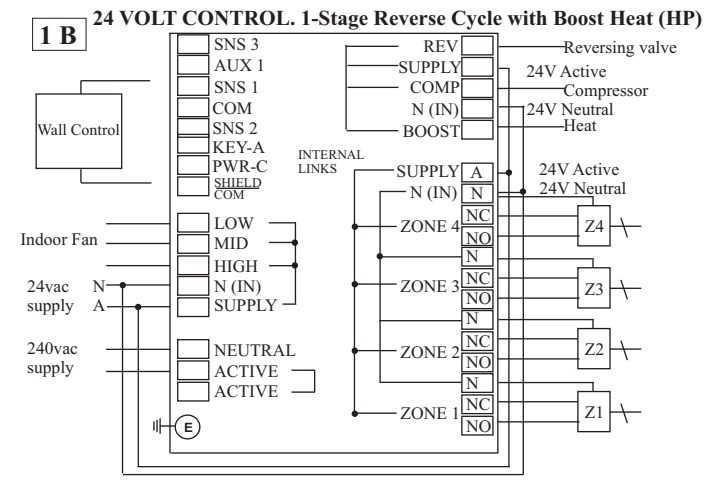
1 B

24 VOLT CONTROL. 1-Stage Reverse Cycle with Boost Heat (HP)

Wall Control

SNS 3
AUX 1
SNS 1
COM
SNS 2
KEY-A
PWR-C
SHIELD
COM

INTERNAL LINKS

REV
SUPPLY
COMP
N (IN)
BOOST

Reversing valve
24V Active
Compressor
24V Neutral
Heat

SUPPLY A
N (IN) N
24V Active
24V Neutral

Indoor Fan
LOW
MID
HIGH
N (IN)
SUPPLY

24vac supply
N
A

ZONE 4
NC
NO
Z4
N
ZONE 3
NC
NO
Z3
N
ZONE 2
NC
NO
Z2
N
ZONE 1
NC
NO
Z1

240vac supply
NEUTRAL
ACTIVE
ACTIVE

E